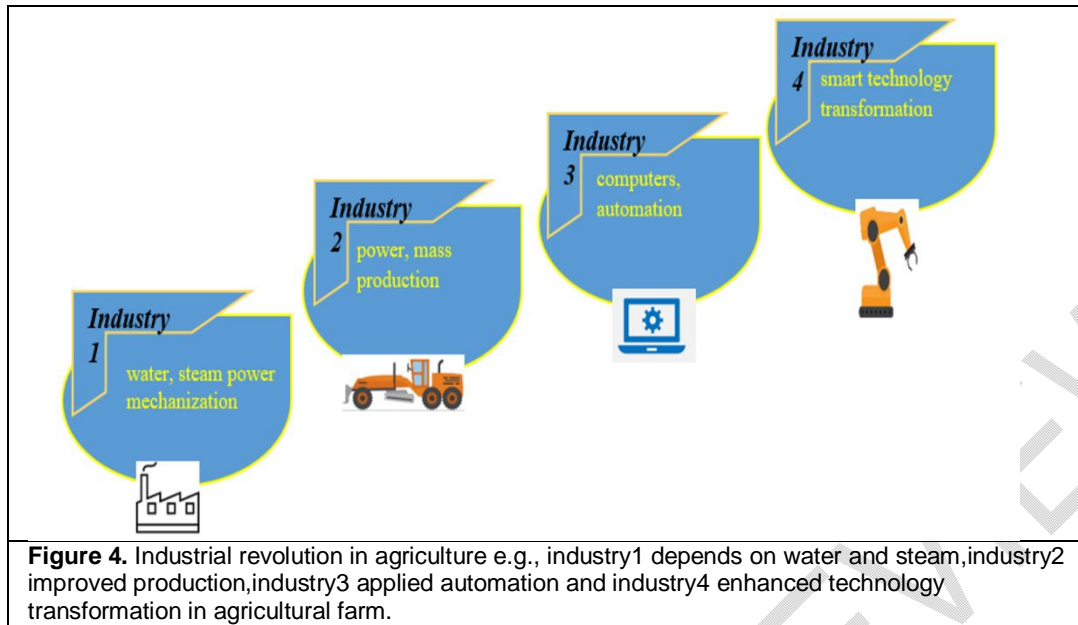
Industry 1 water, steam power mechanization

Industry 2 power, mass production

Industry 3 computers, automation

Industry 4 smart technology transformation

**Figure 4.** Industrial revolution in agriculture e.g., industry1 depends on water and steam,industry2 improved production,industry3 applied automation and industry4 enhanced technology transformation in agricultural farm.